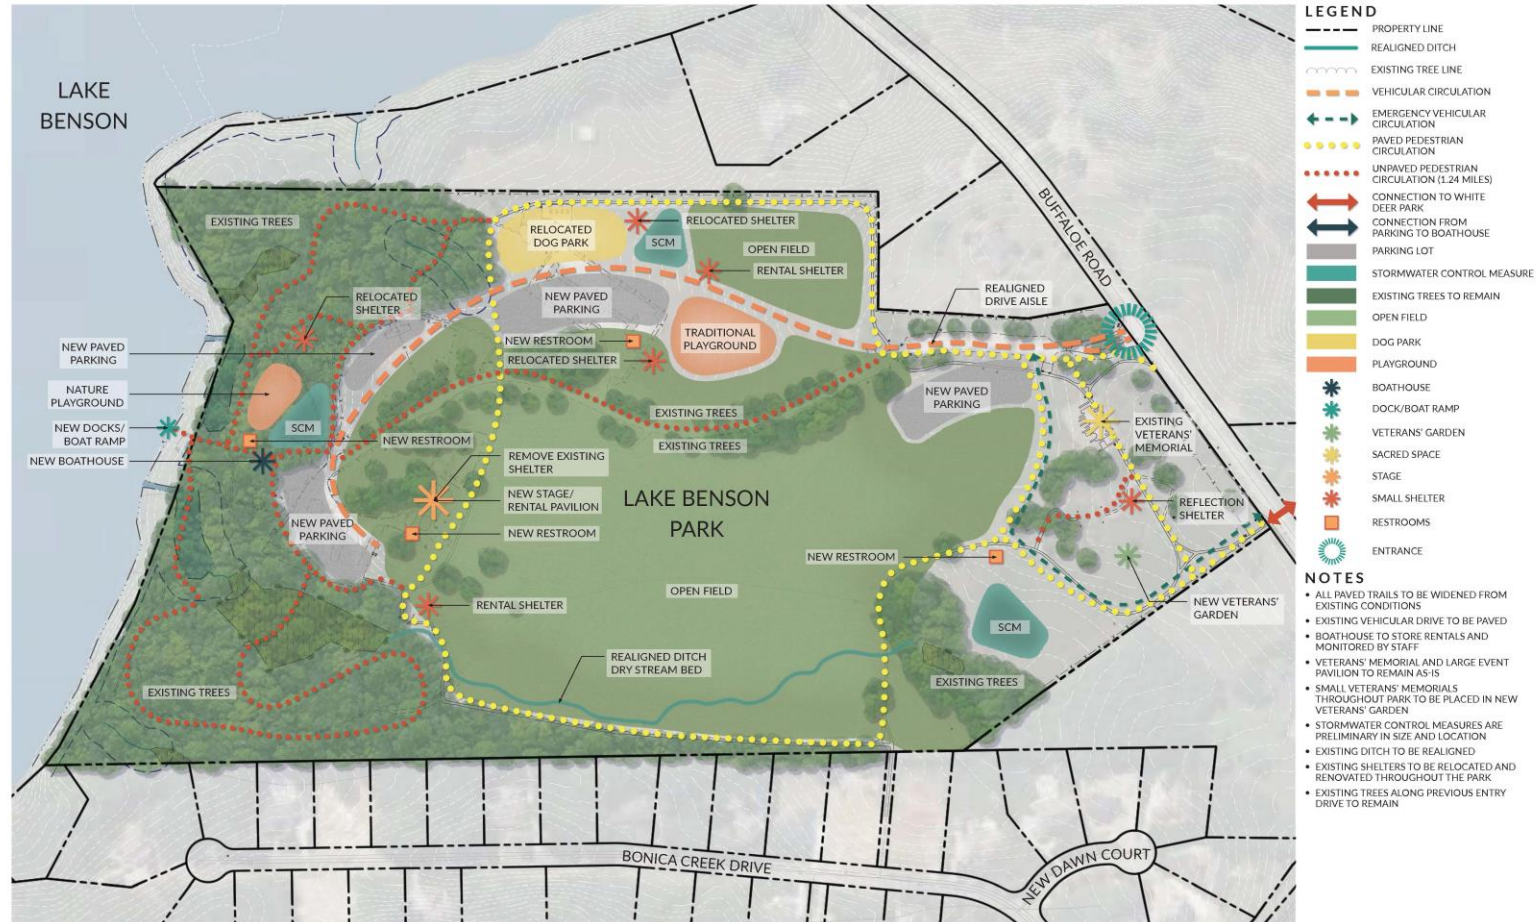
LAKE BENSON

EXISTING TREES

RELOCATED SHELTER

NEW PAVED PARKING

NATURE PLAYGROUND

NEW DOCKS/ BOAT RAMP

NEW BOATHOUSE

SCM

NEW RESTROOM

NEW PAVED PARKING

RELOCATED DOG PARK

SCM

RELOCATED SHELTER

OPEN FIELD

RENTAL SHELTER

NEW PAVED PARKING

TRADITIONAL PLAYGROUND

NEW RESTROOM

RELOCATED SHELTER

EXISTING TREES

EXISTING TREES

REMOVE EXISTING SHELTER

NEW STAGE/ RENTAL PAVILION

NEW RESTROOM

LAKE BENSON PARK

RENTAL SHELTER

OPEN FIELD

REALIGNED DITCH DRY STREAM BED

EXISTING TREES

BUFFALOE ROAD

REALIGNED DRIVE AISLE

NEW PAVED PARKING

EXISTING VETERANS' MEMORIAL

REFLECTION SHELTER

NEW RESTROOM

SCM

NEW VETERANS' GARDEN

EXISTING TREES

BONICA CREEK DRIVE

NEW DAWN COURT

LEGEND

PROPERTY LINE

REALIGNED DITCH

EXISTING TREE LINE

VEHICULAR CIRCULATION

EMERGENCY VEHICULAR CIRCULATION

PAVED PEDESTRIAN CIRCULATION

UNPAVED PEDESTRIAN CIRCULATION (1.24 MILES)

CONNECTION TO WHITE DEER PARK

CONNECTION FROM PARKING TO BOATHOUSE

PARKING LOT

STORMWATER CONTROL MEASURE

EXISTING TREES TO REMAIN

OPEN FIELD

DOG PARK

PLAYGROUND

BOATHOUSE

DOCK/BOAT RAMP

VETERANS' GARDEN

SACRED SPACE

STAGE

SMALL SHELTER

RESTROOMS

ENTRANCE

NOTES

• ALL PAVED TRAILS TO BE WIDENED FROM EXISTING CONDITIONS
• EXISTING VEHICULAR DRIVE TO BE PAVED
• BOATHOUSE TO STORE RENTALS AND MONITORED BY STAFF
• VETERANS' MEMORIAL AND LARGE EVENT PAVILION TO REMAIN AS-IS
• SMALL VETERANS' MEMORIALS THROUGHOUT PARK TO BE PLACED IN NEW VETERANS' GARDEN
• STORMWATER CONTROL MEASURES ARE PRELIMINARY IN SIZE AND LOCATION
• EXISTING DITCH TO BE REALIGNED
• EXISTING SHELTERS TO BE RELOCATED AND RENOVATED THROUGHOUT THE PARK
• EXISTING TREES ALONG PREVIOUS ENTRY DRIVE TO REMAIN